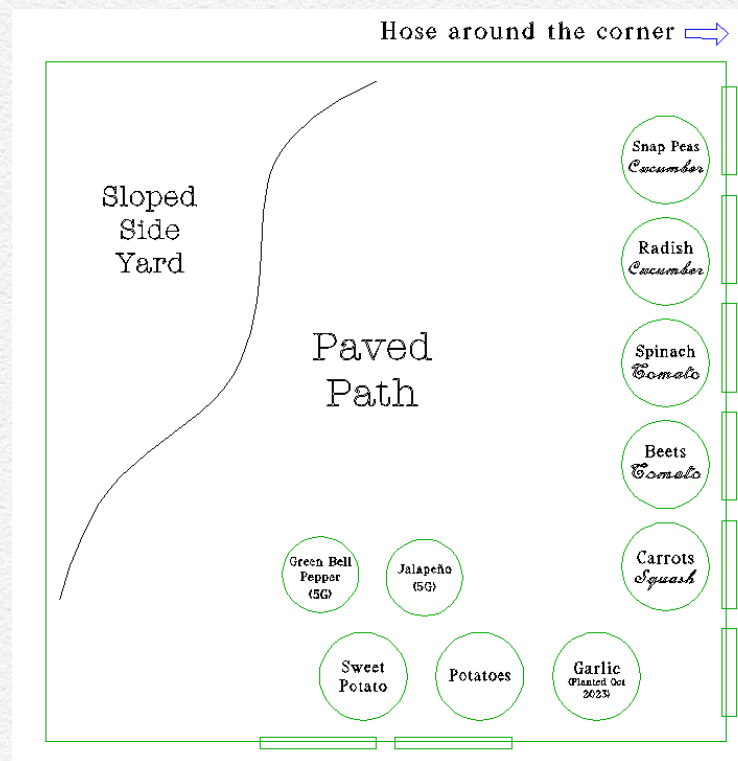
Hose around the corner

Sloped Side Yard

Paved Path

Snap Peas
Cucumber

Radish
Cucumber

Spinach
Tomato

Beets
Tomato

Carrots
Squash

Green Bell Pepper (5G)

Jalapeño (5G)

Sweet Potato

Potatoes

Garlic (Planted Oct 2023)